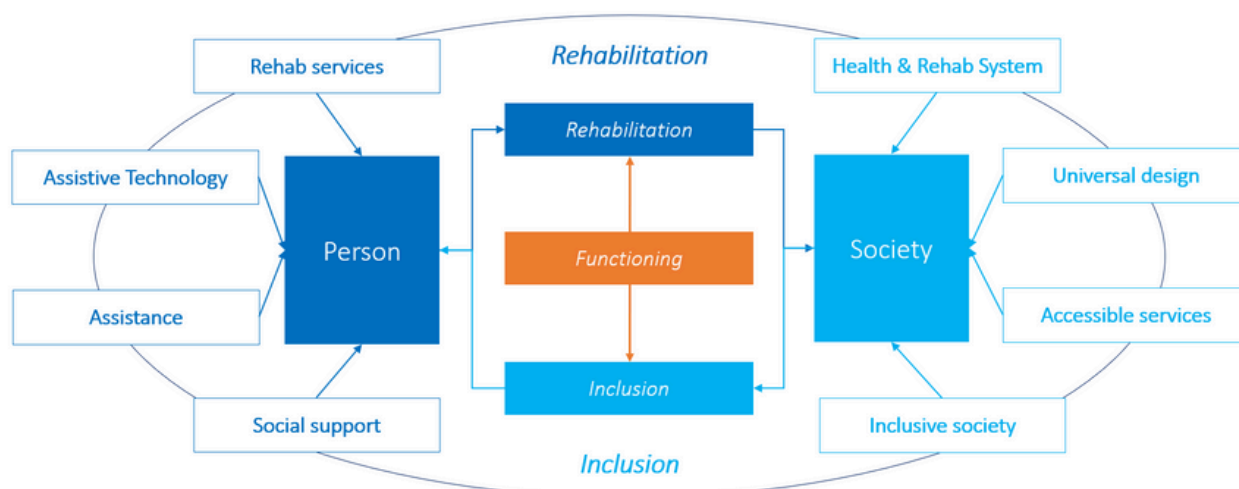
Rehabilitation

Rehab services

Health & Rehab System

Rehabilitation

Assistive Technology

Universal design

Person

Functioning

Society

Assistance

Accessible services

Inclusion

Social support

Inclusive society

Inclusion